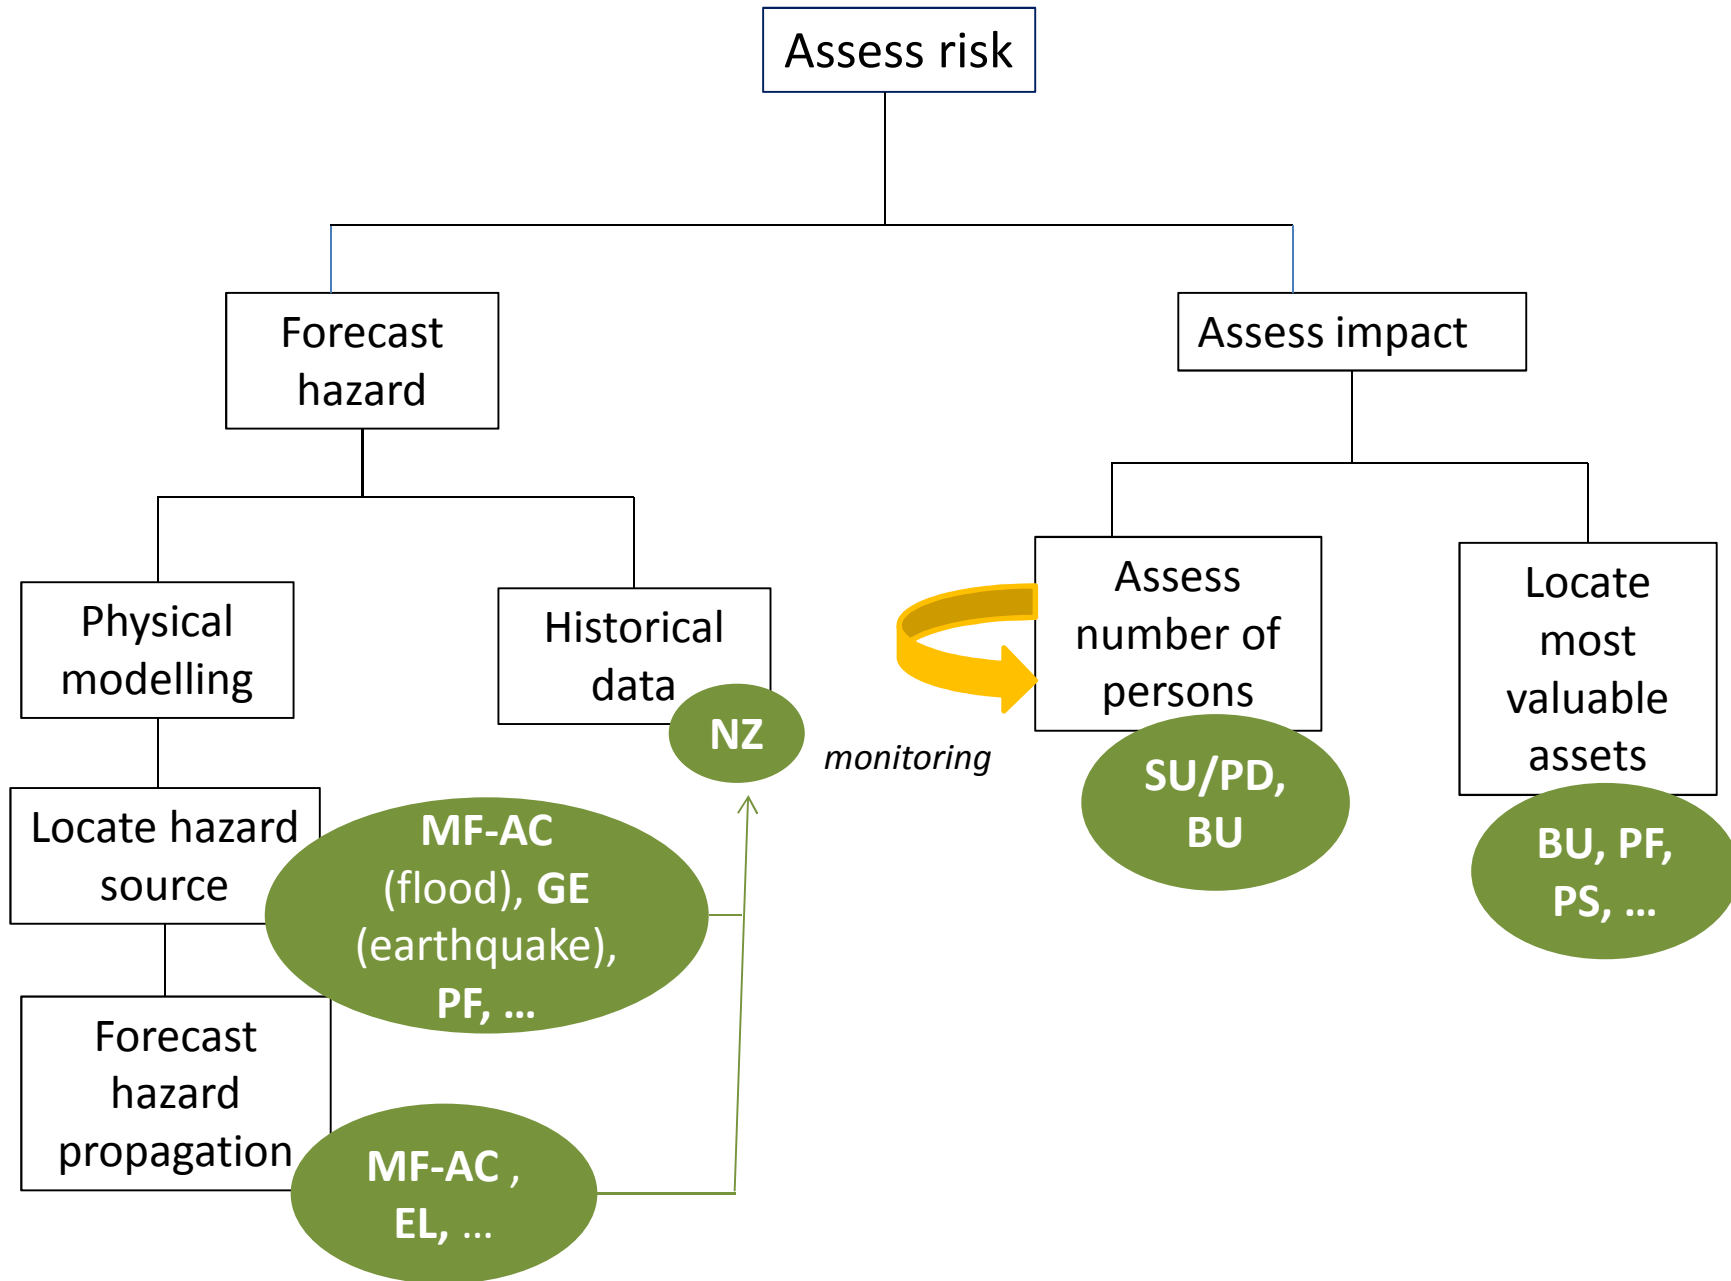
Assess risk

Forecast hazard

Assess impact

Physical modelling

Historical data

NZ

monitoring

Assess number of persons

Locate most valuable assets

SU/PD, BU

BU, PF, PS, …

Locate hazard source

MF-AC (flood), GE (earthquake), PF, …

Forecast hazard propagation

MF-AC , EL, …